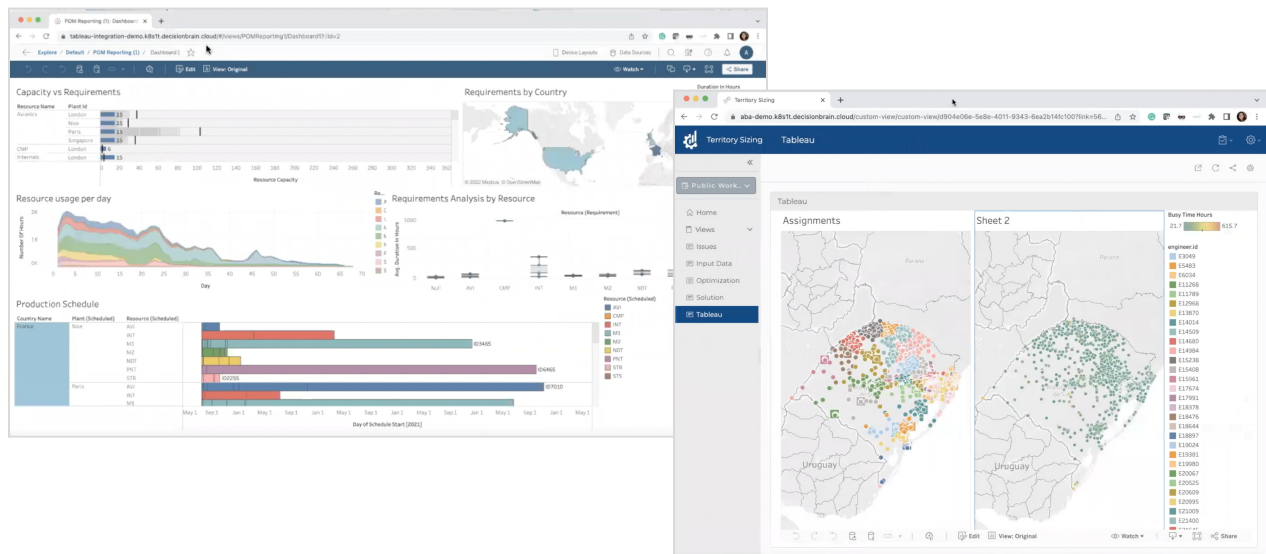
POM Reporting (1): Dashboard

tableau-integration-demo.k8s1t.decisionbrain.cloud/#/views/POMReporting1/Dashboard1?:iid=2

Explore / Default / POM Reporting (1) / Dashboard1

Device Layouts Data Sources

Edit View: Original Watch Share

Duration in Hours

Capacity vs Requirements

Resource Name Plant Id

Avionics London Nice Paris Singapore

CMF London

Internals London

0 20 40 60 80 100 120 140 160 180 200 220 240 260 280 300 320 340 360

Resource Capacity

Requirements by Country

© 2022 Mapbox © OpenStreetMap

Resource usage per day

Number of hours

2K 1K 0K

0 10 20 30 40 50 60 70

Day

Requirements Analysis by Resource

Resource (Requirement)

1000 500 0

Avg. Duration in Hours

NUI AVI CMF INT M3 MZ NDT PNT

Production Schedule

Country Name Plant (Scheduled) Resource (Scheduled)

France Nice AVI INT M3 MZ NDT PNT STR

Paris AVI INT MZ

Resource (Scheduled)

AVI CMF INT M3 MZ NDT PNT STR STS

May 1 Sep 1 Jan 1 May 1 Sep 1 Jan 1 May 1 Sep 1 Jan 1 May 1 Sep 1 Jan 1 May 1 Sep 1 Jan 1 May 1

Day of Schedule Start [2021]

Territory Sizing

aba-demo.k8s1t.decisionbrain.cloud/custom-view/d904e06e-5e8e-4011-9343-6ea2b14fc100?link=56...

Territory Sizing Tableau

Public Work...

Home
Views
Issues
Input Data
Optimization
Solution
Tableau

Tableau

Assignments

Sheet 2

Busy Time Hours

21.7 615.7

engineer.id

E3049 E5483 E6034 E11266 E11789 E12966 E13870 E14014 E14509 E14680 E14984 E15236 E15408 E15061 E17674 E17991 E18378 E18476 E18644 E18897 E19024 E19381 E19980 E20067 E20525 E20609 E20995 E21009 E21400

Uruguay

Uruguay

Edit View: Original Watch Share